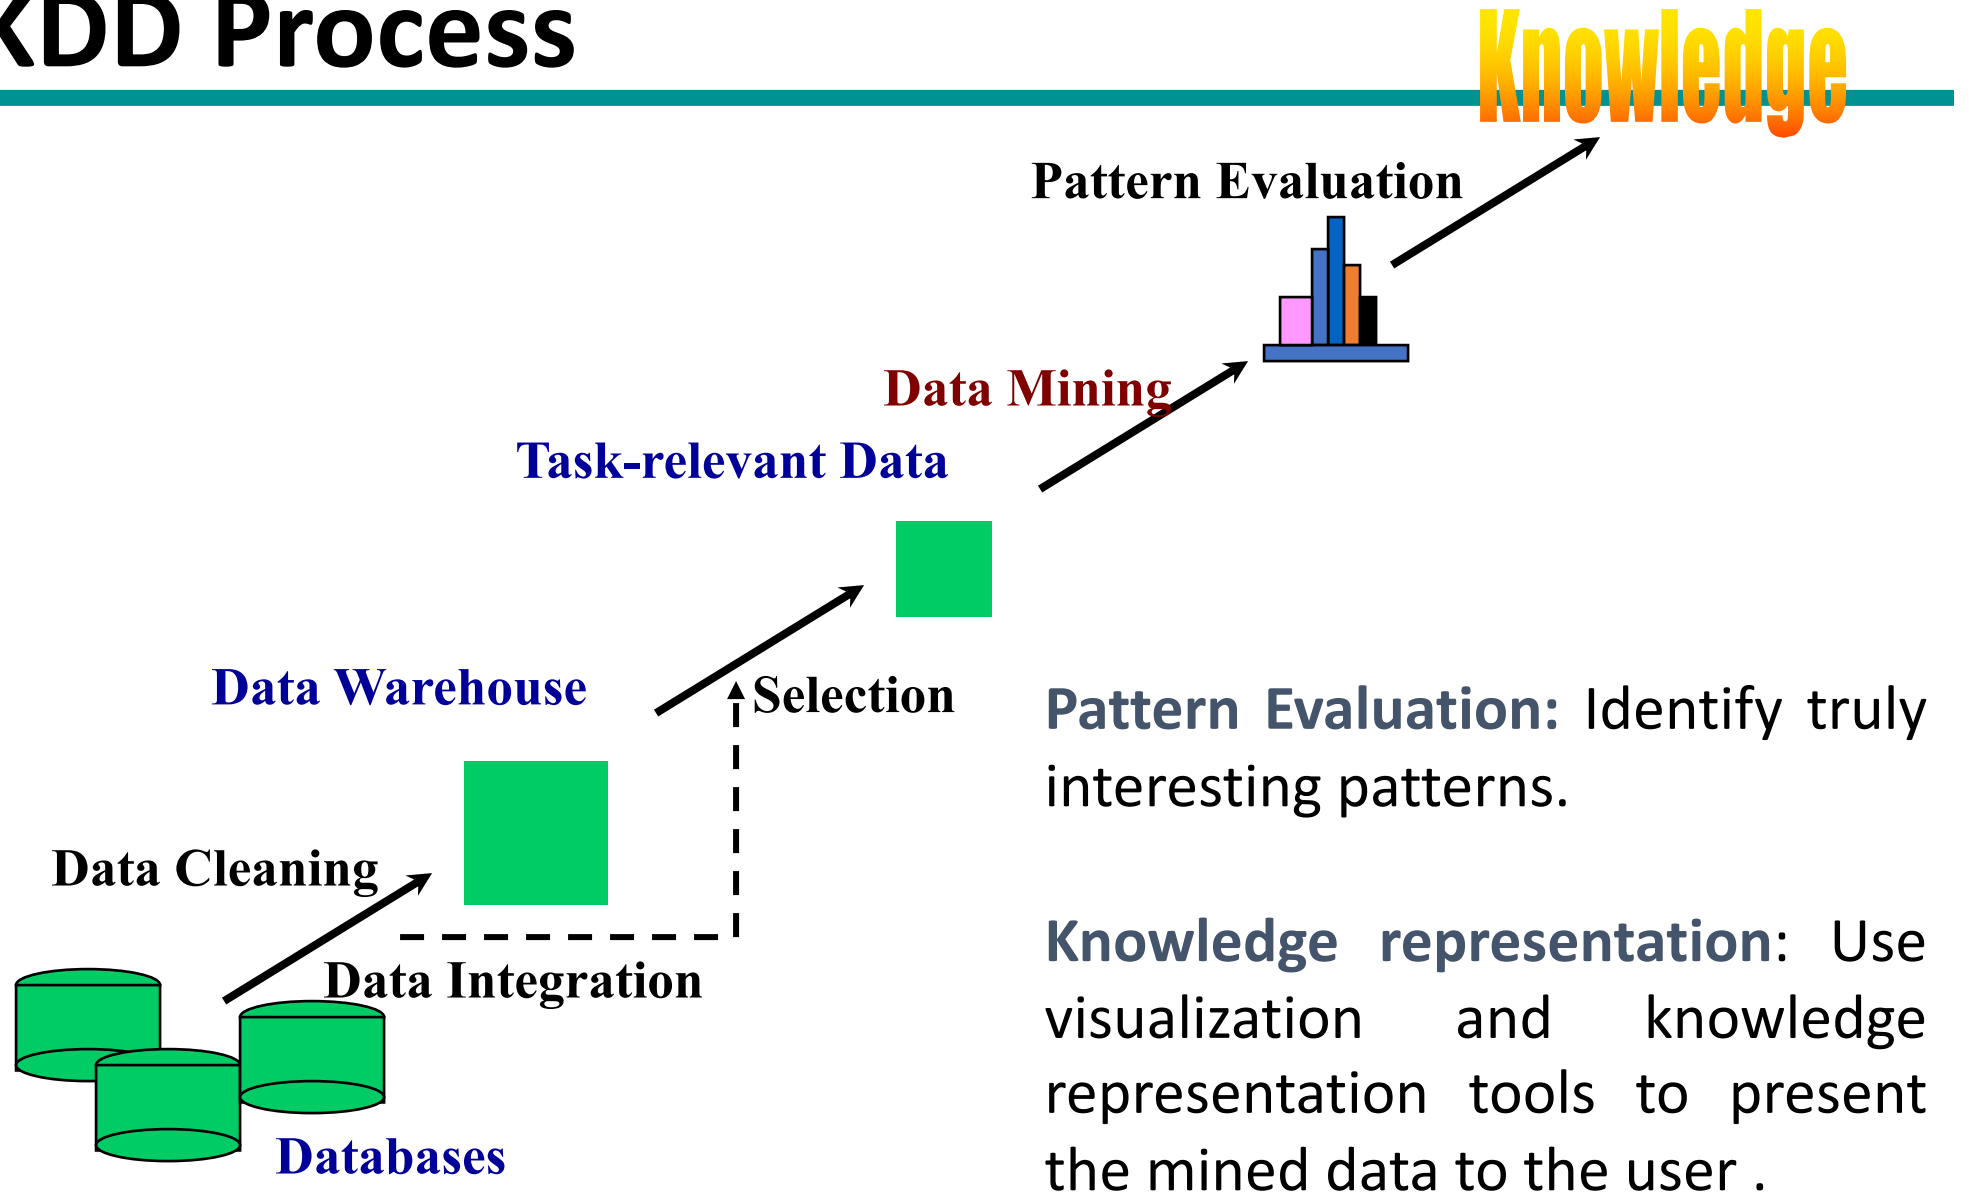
KDD Process

Knowledge

Pattern Evaluation

Data Mining

Task-relevant Data

Data Warehouse

Selection

Data Cleaning

Data Integration

Databases

Pattern Evaluation: Identify truly interesting patterns.

Knowledge representation: Use visualization and knowledge representation tools to present the mined data to the user .